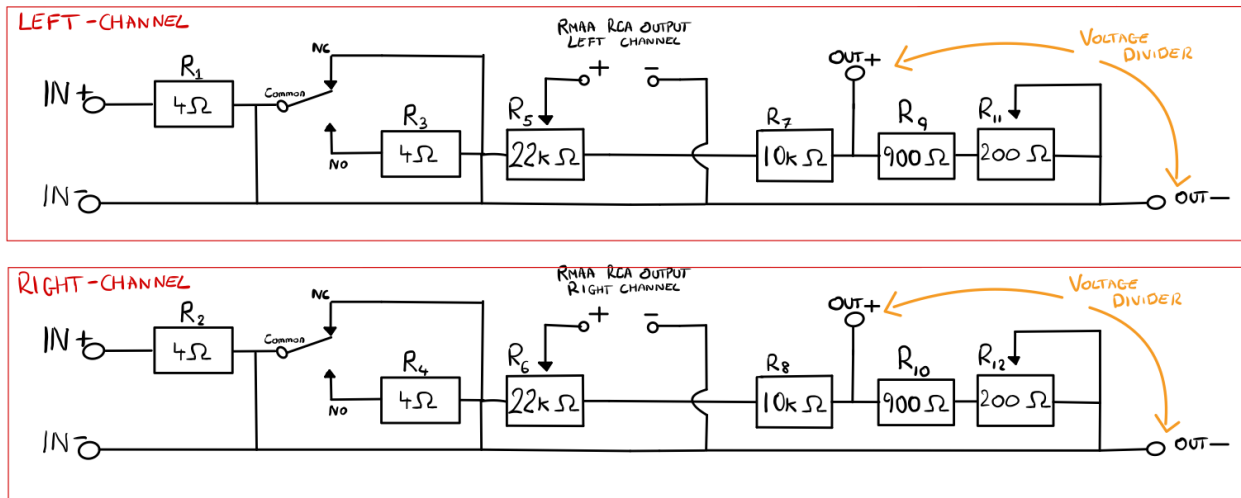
LEFT-CHANNEL

RMAA RCA OUTPUT
LEFT CHANNEL

VOLTAGE DIVIDER

IN+
$R_1$
4Ω
Common
NC
NO
$R_3$
4Ω
$R_5$
22kΩ
+
−
$R_7$
10kΩ
OUT+
$R_9$
900Ω
$R_{11}$
200Ω
IN−
OUT−

RIGHT-CHANNEL

RMAA RCA OUTPUT
RIGHT CHANNEL

VOLTAGE DIVIDER

IN+
$R_2$
4Ω
Common
NC
NO
$R_4$
4Ω
$R_6$
22kΩ
+
−
$R_8$
10kΩ
OUT+
$R_{10}$
900Ω
$R_{12}$
200Ω
IN−
OUT−